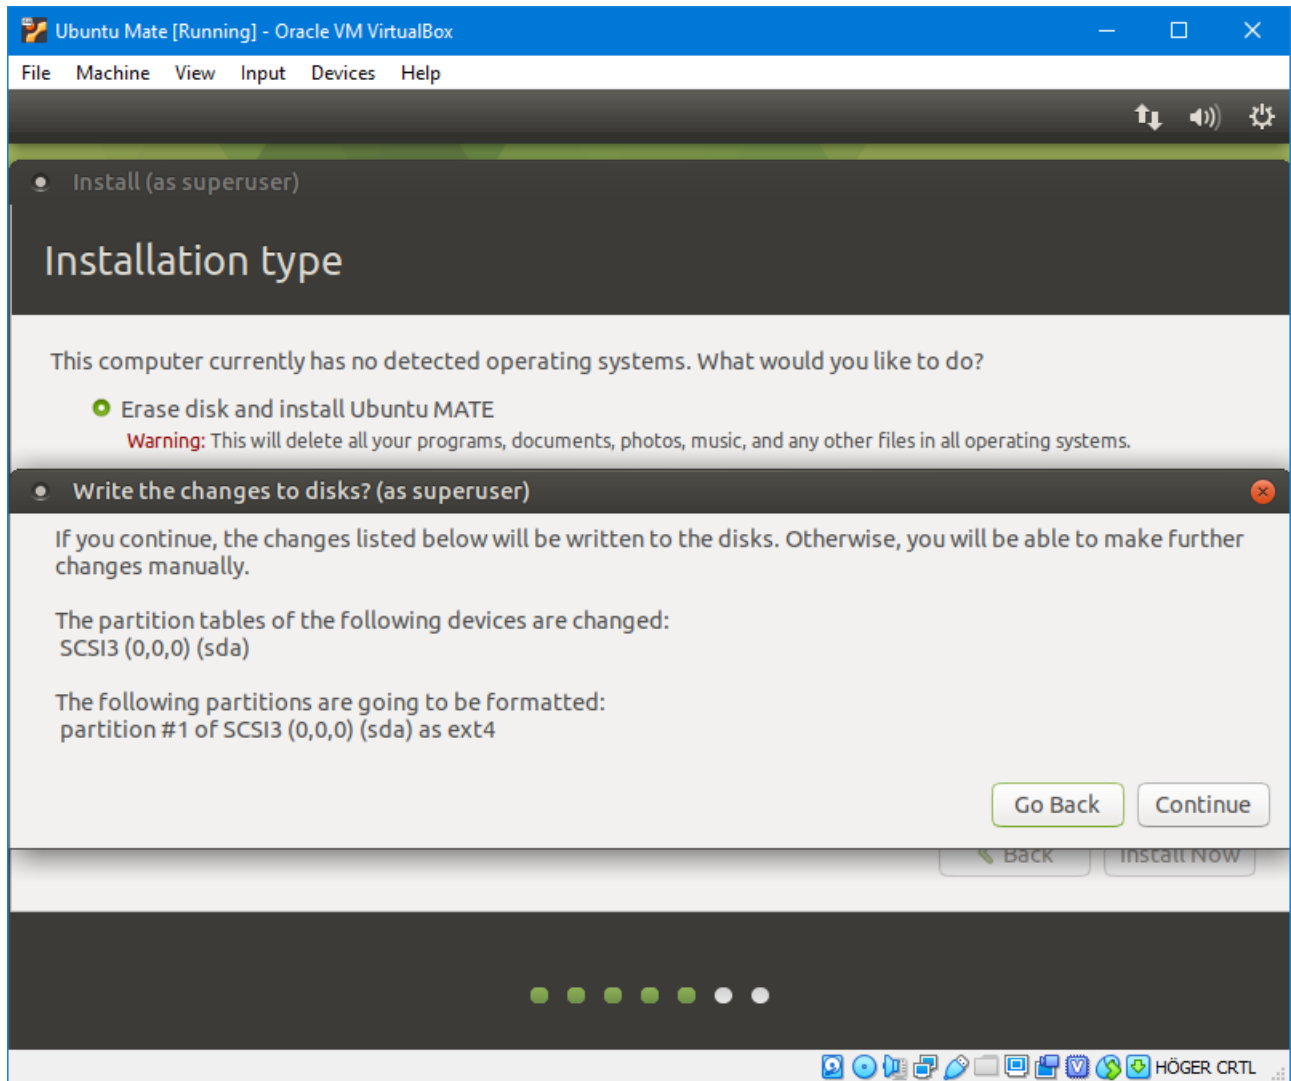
Ubuntu Mate [Running] - Oracle VM VirtualBox

File Machine View Input Devices Help

Install (as superuser)

Installation type

This computer currently has no detected operating systems. What would you like to do?

Erase disk and install Ubuntu MATE

Warning: This will delete all your programs, documents, photos, music, and any other files in all operating systems.

Write the changes to disks? (as superuser)

If you continue, the changes listed below will be written to the disks. Otherwise, you will be able to make further changes manually.

The partition tables of the following devices are changed:
SCSI3 (0,0,0) (sda)

The following partitions are going to be formatted:
partition #1 of SCSI3 (0,0,0) (sda) as ext4

Go Back Continue

Back Install Now

HÖGER CRTL